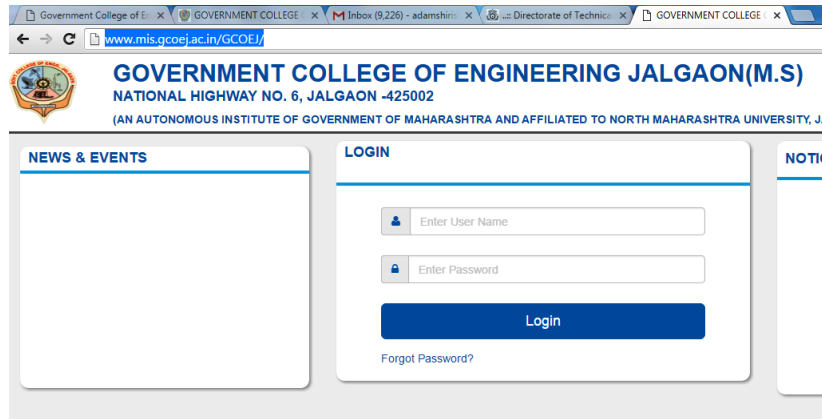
Government College of Eng ×
GOVERNMENT COLLEGE O ×
Inbox (9,226) - adamshirs ×
.:: Directorate of Technica ×
GOVERNMENT COLLEGE O ×

www.mis.gcoej.ac.in/GCOEJ/

GOVERNMENT COLLEGE OF ENGINEERING JALGAON(M.S)
NATIONAL HIGHWAY NO. 6, JALGAON -425002
(AN AUTONOMOUS INSTITUTE OF GOVERNMENT OF MAHARASHTRA AND AFFILIATED TO NORTH MAHARASHTRA UNIVERSITY, J

NEWS & EVENTS

LOGIN

Enter User Name

Enter Password

Login

Forgot Password?

NOTI